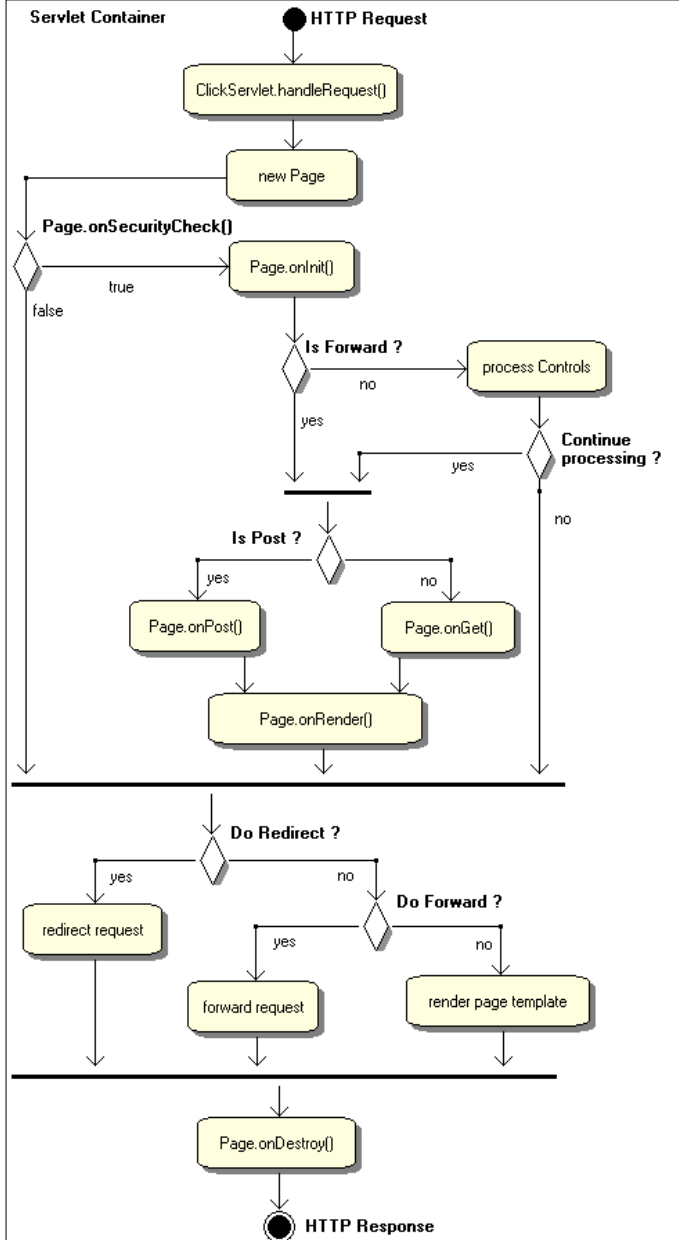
Servlet Container

HTTP Request

ClickServlet.handleRequest()

new Page

Page.onSecurityCheck()

true

false

Page.onInit()

Is Forward ?

no

process Controls

yes

Continue processing ?

yes

no

Is Post ?

yes

no

Page.onPost()

Page.onGet()

Page.onRender()

Do Redirect ?

yes

no

redirect request

Do Forward ?

yes

no

forward request

render page template

Page.onDestroy()

HTTP Response